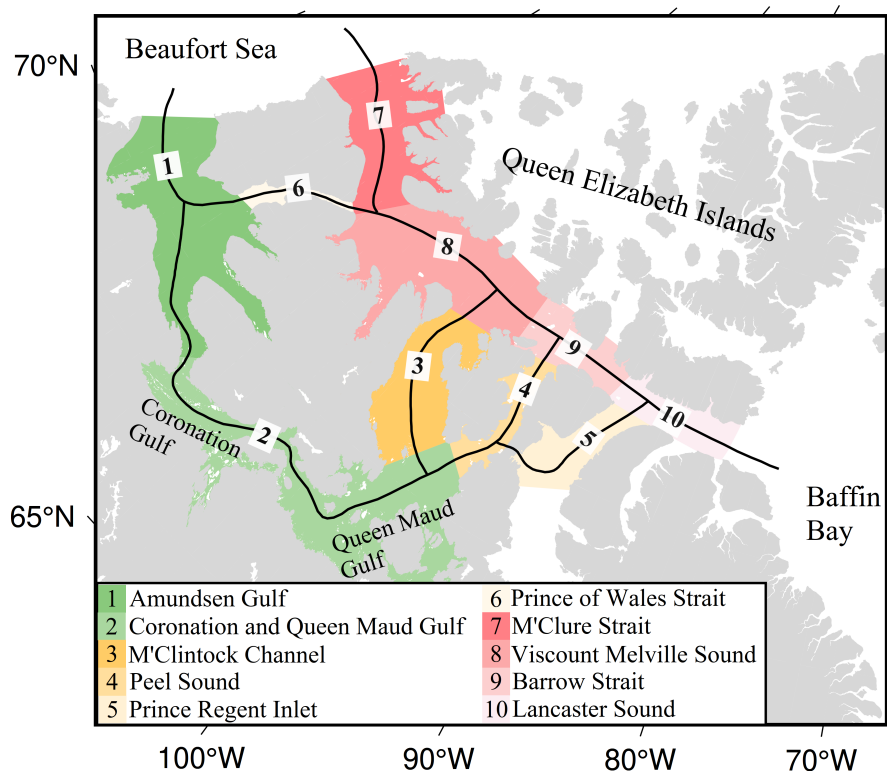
70°N
Beaufort Sea
Queen Elizabeth Islands
1
6
7
8
3
9
4
10
5
2
Coronation Gulf
Queen Maud Gulf
65°N
Baffin Bay

| | |
|---|---|
| 1 Amundsen Gulf | 6 Prince of Wales Strait |
| 2 Coronation and Queen Maud Gulf | 7 M'Clure Strait |
| 3 M'Clintock Channel | 8 Viscount Melville Sound |
| 4 Peel Sound | 9 Barrow Strait |
| 5 Prince Regent Inlet | 10 Lancaster Sound |

100°W
90°W
80°W
70°W